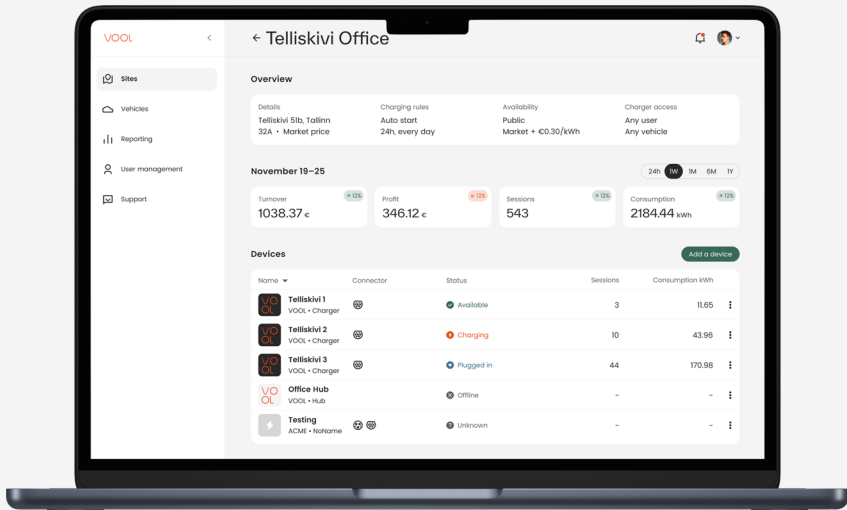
VOOL

Sites
Vehicles
Reporting
User management
Support

← Telliskivi Office

Overview

| Details | Charging rules | Availability | Charger access |
|---|---|---|---|
| Telliskivi 51b, Tallinn | Auto start | Public | Any user |
| 32A • Market price | 24h, every day | Market + €0.30/kWh | Any vehicle |

November 19–25

24h 1W 1M 6M 1Y

Turnover ↑ 12%
1038.37 €

Profit ↓ 12%
346.12 €

Sessions ↑ 12%
543

Consumption ↑ 12%
2184.44 kWh

Devices

Add a device

| Name | Connector | Status | Sessions | Consumption kWh |
|---|---|---|---|---|
| Telliskivi 1 VOOL • Charger | | Available | 3 | 11.65 |
| Telliskivi 2 VOOL • Charger | | Charging | 10 | 43.96 |
| Telliskivi 3 VOOL • Charger | | Plugged in | 44 | 170.98 |
| Office Hub VOOL • Hub | | Offline | – | – |
| Testing ACME • NoName | | Unknown | – | – |